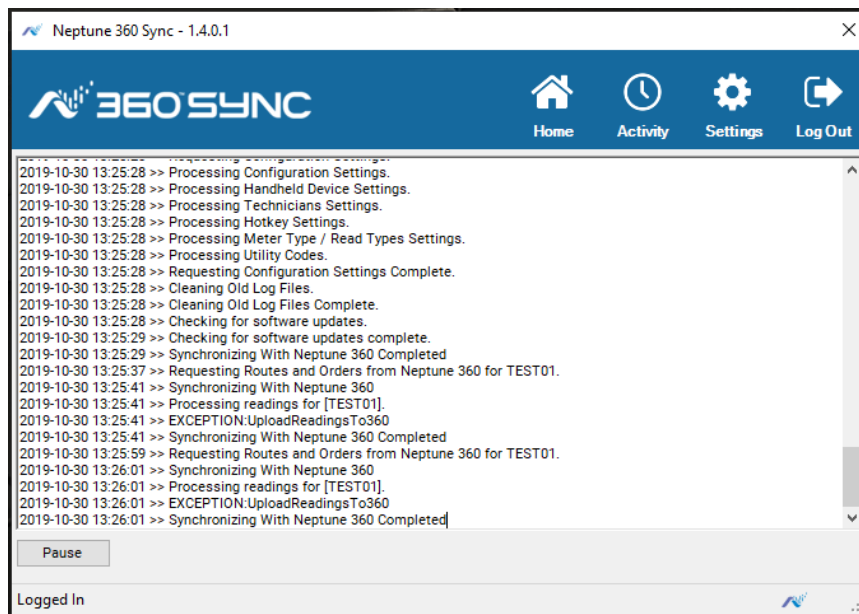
Neptune 360 Sync - 1.4.0.1

360SYNC

Home
Activity
Settings
Log Out

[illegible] >> Requesting Configuration Settings.
2019-10-30 13:25:28 >> Processing Configuration Settings.
2019-10-30 13:25:28 >> Processing Handheld Device Settings.
2019-10-30 13:25:28 >> Processing Technicians Settings.
2019-10-30 13:25:28 >> Processing Hotkey Settings.
2019-10-30 13:25:28 >> Processing Meter Type / Read Types Settings.
2019-10-30 13:25:28 >> Processing Utility Codes.
2019-10-30 13:25:28 >> Requesting Configuration Settings Complete.
2019-10-30 13:25:28 >> Cleaning Old Log Files.
2019-10-30 13:25:28 >> Cleaning Old Log Files Complete.
2019-10-30 13:25:28 >> Checking for software updates.
2019-10-30 13:25:29 >> Checking for software updates complete.
2019-10-30 13:25:29 >> Synchronizing With Neptune 360 Completed
2019-10-30 13:25:37 >> Requesting Routes and Orders from Neptune 360 for TEST01.
2019-10-30 13:25:41 >> Synchronizing With Neptune 360
2019-10-30 13:25:41 >> Processing readings for [TEST01].
2019-10-30 13:25:41 >> EXCEPTION:UploadReadingsTo360
2019-10-30 13:25:41 >> Synchronizing With Neptune 360 Completed
2019-10-30 13:25:59 >> Requesting Routes and Orders from Neptune 360 for TEST01.
2019-10-30 13:26:01 >> Synchronizing With Neptune 360
2019-10-30 13:26:01 >> Processing readings for [TEST01].
2019-10-30 13:26:01 >> EXCEPTION:UploadReadingsTo360
2019-10-30 13:26:01 >> Synchronizing With Neptune 360 Completed

Pause

Logged In